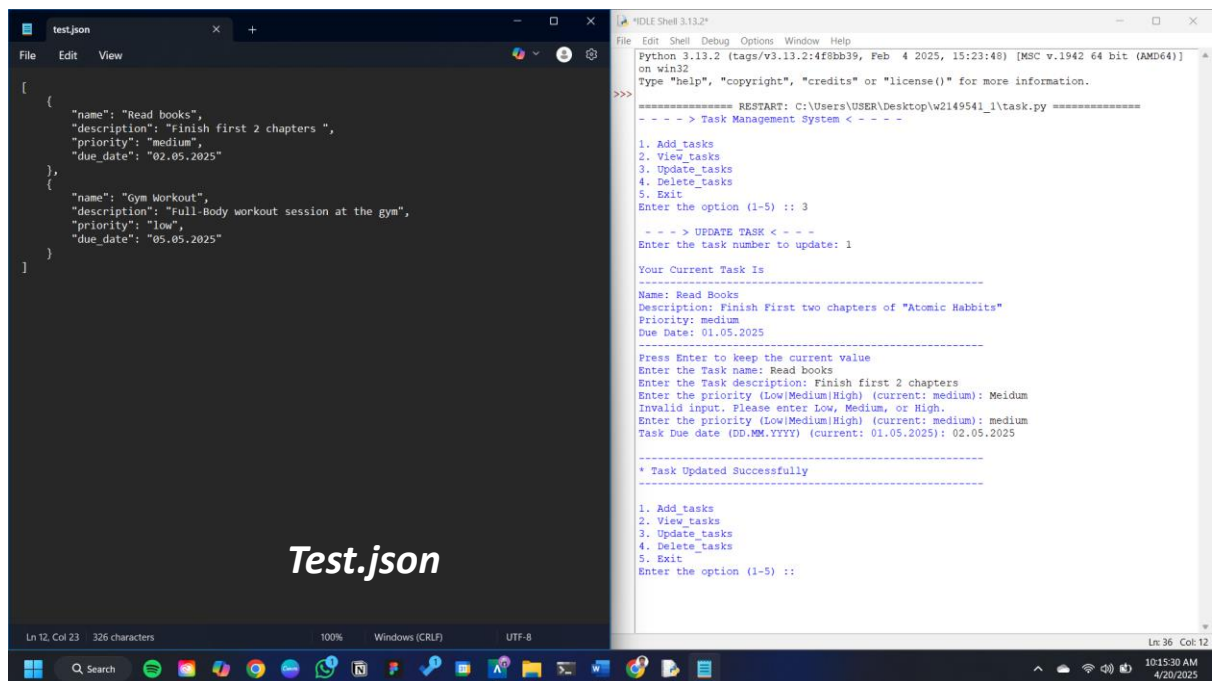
test.json
File Edit View

[
    {
        "name": "Read books",
        "description": "Finish first 2 chapters ",
        "priority": "medium",
        "due_date": "02.05.2025"
    },
    {
        "name": "Gym Workout",
        "description": "Full-Body workout session at the gym",
        "priority": "low",
        "due_date": "05.05.2025"
    }
]

Test.json

Ln 12, Col 23 | 326 characters | 100% | Windows (CRLF) | UTF-8

*IDLE Shell 3.13.2*
File Edit Shell Debug Options Window Help

Python 3.13.2 (tags/v3.13.2:4f8bb39, Feb 4 2025, 15:23:48) [MSC v.1942 64 bit (AMD64)] on win32
Type "help", "copyright", "credits" or "license()" for more information.
>>>
=============== RESTART: C:\Users\USER\Desktop\w2149541_1\task.py ===============
- - - - > Task Management System < - - - -

1. Add_tasks
2. View_tasks
3. Update_tasks
4. Delete_tasks
5. Exit
Enter the option (1-5) :: 3

- - - > UPDATE TASK < - - -
Enter the task number to update: 1

Your Current Task Is
-------------------------------------------------------
Name: Read Books
Description: Finish First two chapters of "Atomic Habbits"
Priority: medium
Due Date: 01.05.2025
-------------------------------------------------------
Press Enter to keep the current value
Enter the Task name: Read books
Enter the Task description: Finish first 2 chapters
Enter the priority (Low|Medium|High) (current: medium): Meidum
Invalid input. Please enter Low, Medium, or High.
Enter the priority (Low|Medium|High) (current: medium): medium
Task Due date (DD.MM.YYYY) (current: 01.05.2025): 02.05.2025

-------------------------------------------------------
* Task Updated Successfully
-------------------------------------------------------

1. Add_tasks
2. View_tasks
3. Update_tasks
4. Delete_tasks
5. Exit
Enter the option (1-5) ::

Ln: 36 Col: 12

Search
10:15:30 AM
4/20/2025